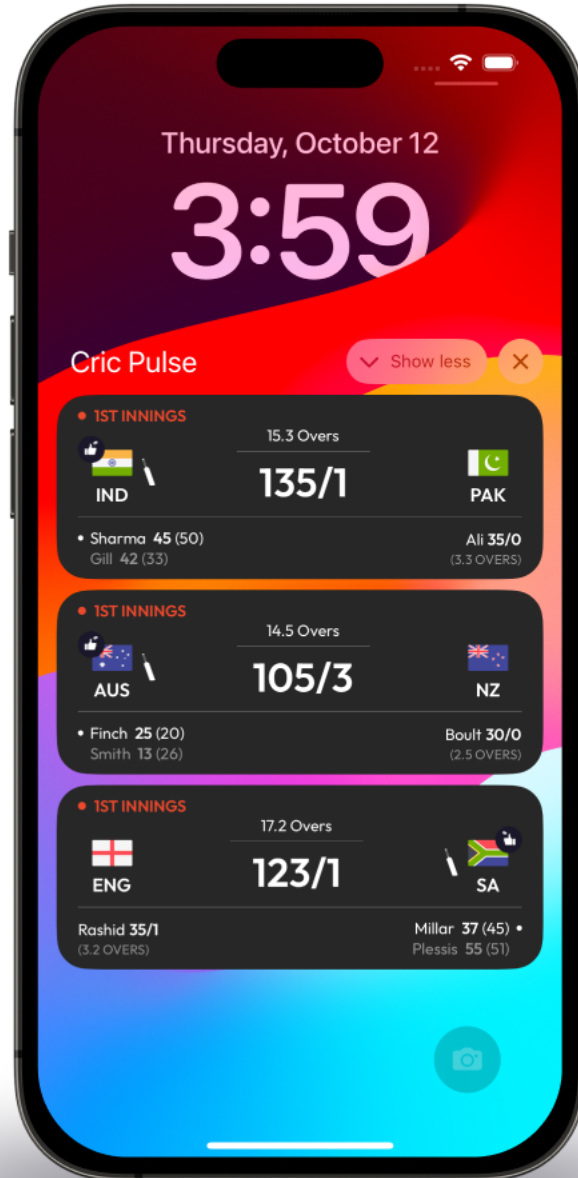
Thursday, October 12

3:59

Cric Pulse

Show less

• 1ST INNINGS

15.3 Overs

IND

135/1

PAK

• Sharma 45 (50)
Gill 42 (33)

Ali 35/0
(3.3 OVERS)

• 1ST INNINGS

14.5 Overs

AUS

105/3

NZ

• Finch 25 (20)
Smith 13 (26)

Boult 30/0
(2.5 OVERS)

• 1ST INNINGS

17.2 Overs

ENG

123/1

SA

Rashid 35/1
(3.2 OVERS)

Millar 37 (45) •
Plessis 55 (51)